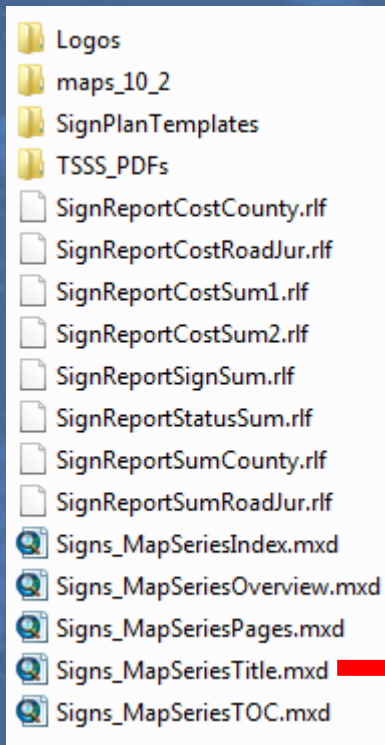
Logos
maps_10_2
SignPlanTemplates
TSSS_PDFs
SignReportCostCounty.rlf
SignReportCostRoadJur.rlf
SignReportCostSum1.rlf
SignReportCostSum2.rlf
SignReportSignSum.rlf
SignReportStatusSum.rlf
SignReportSumCounty.rlf
SignReportSumRoadJur.rlf
Signs_MapSeriesIndex.mxd
Signs_MapSeriesOverview.mxd
Signs_MapSeriesPages.mxd
Signs_MapSeriesTitle.mxd
Signs_MapSeriesTOC.mxd